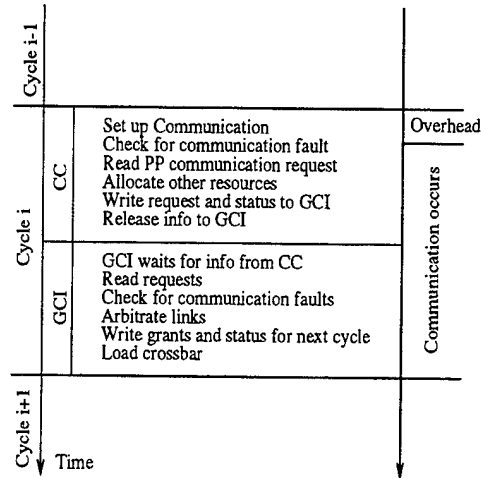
Cycle i-1

Cycle i

CC

Set up Communication
Check for communication fault
Read PP communication request
Allocate other resources
Write request and status to GCI
Release info to GCI

GCI

GCI waits for info from CC
Read requests
Check for communication faults
Arbitrate links
Write grants and status for next cycle
Load crossbar

Overhead

Communication occurs

Cycle i+1

Time